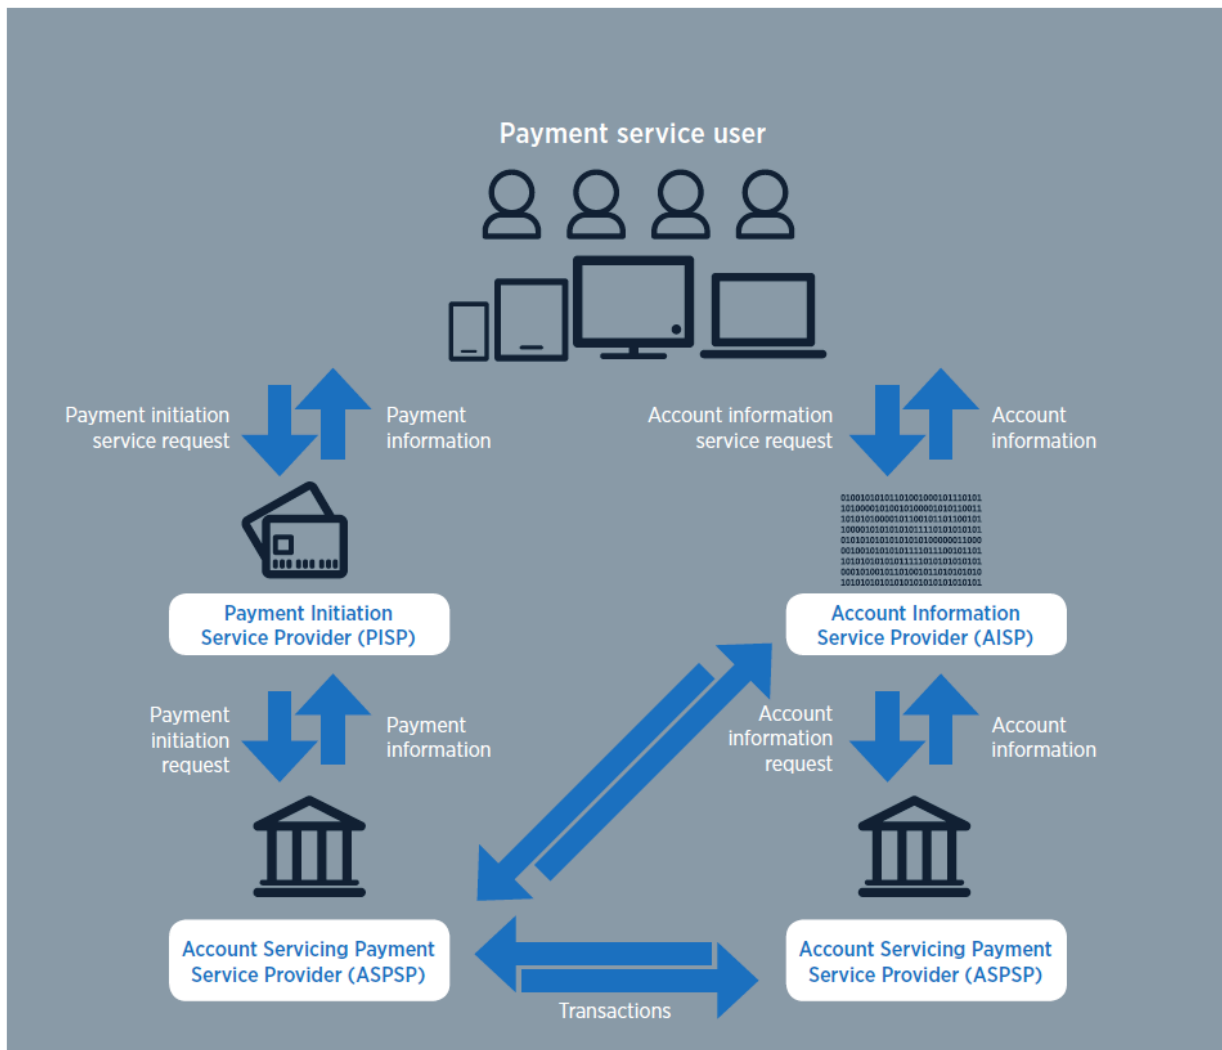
Payment service user

Payment initiation service request

Payment information

Account information service request

Account information

0100101010110100100010111010110100001010010100001010110011101010100001011001011011001011000010101010101111010101010101010101010101010100000011000001001010101011110111001011011010101010111111010101010100101001010110100101101010101010101010101010101010101010101

Payment Initiation Service Provider (PISP)

Account Information Service Provider (AISP)

Payment initiation request

Payment information

Account information request

Account information

Account Servicing Payment Service Provider (ASPSP)

Account Servicing Payment Service Provider (ASPSP)

Transactions